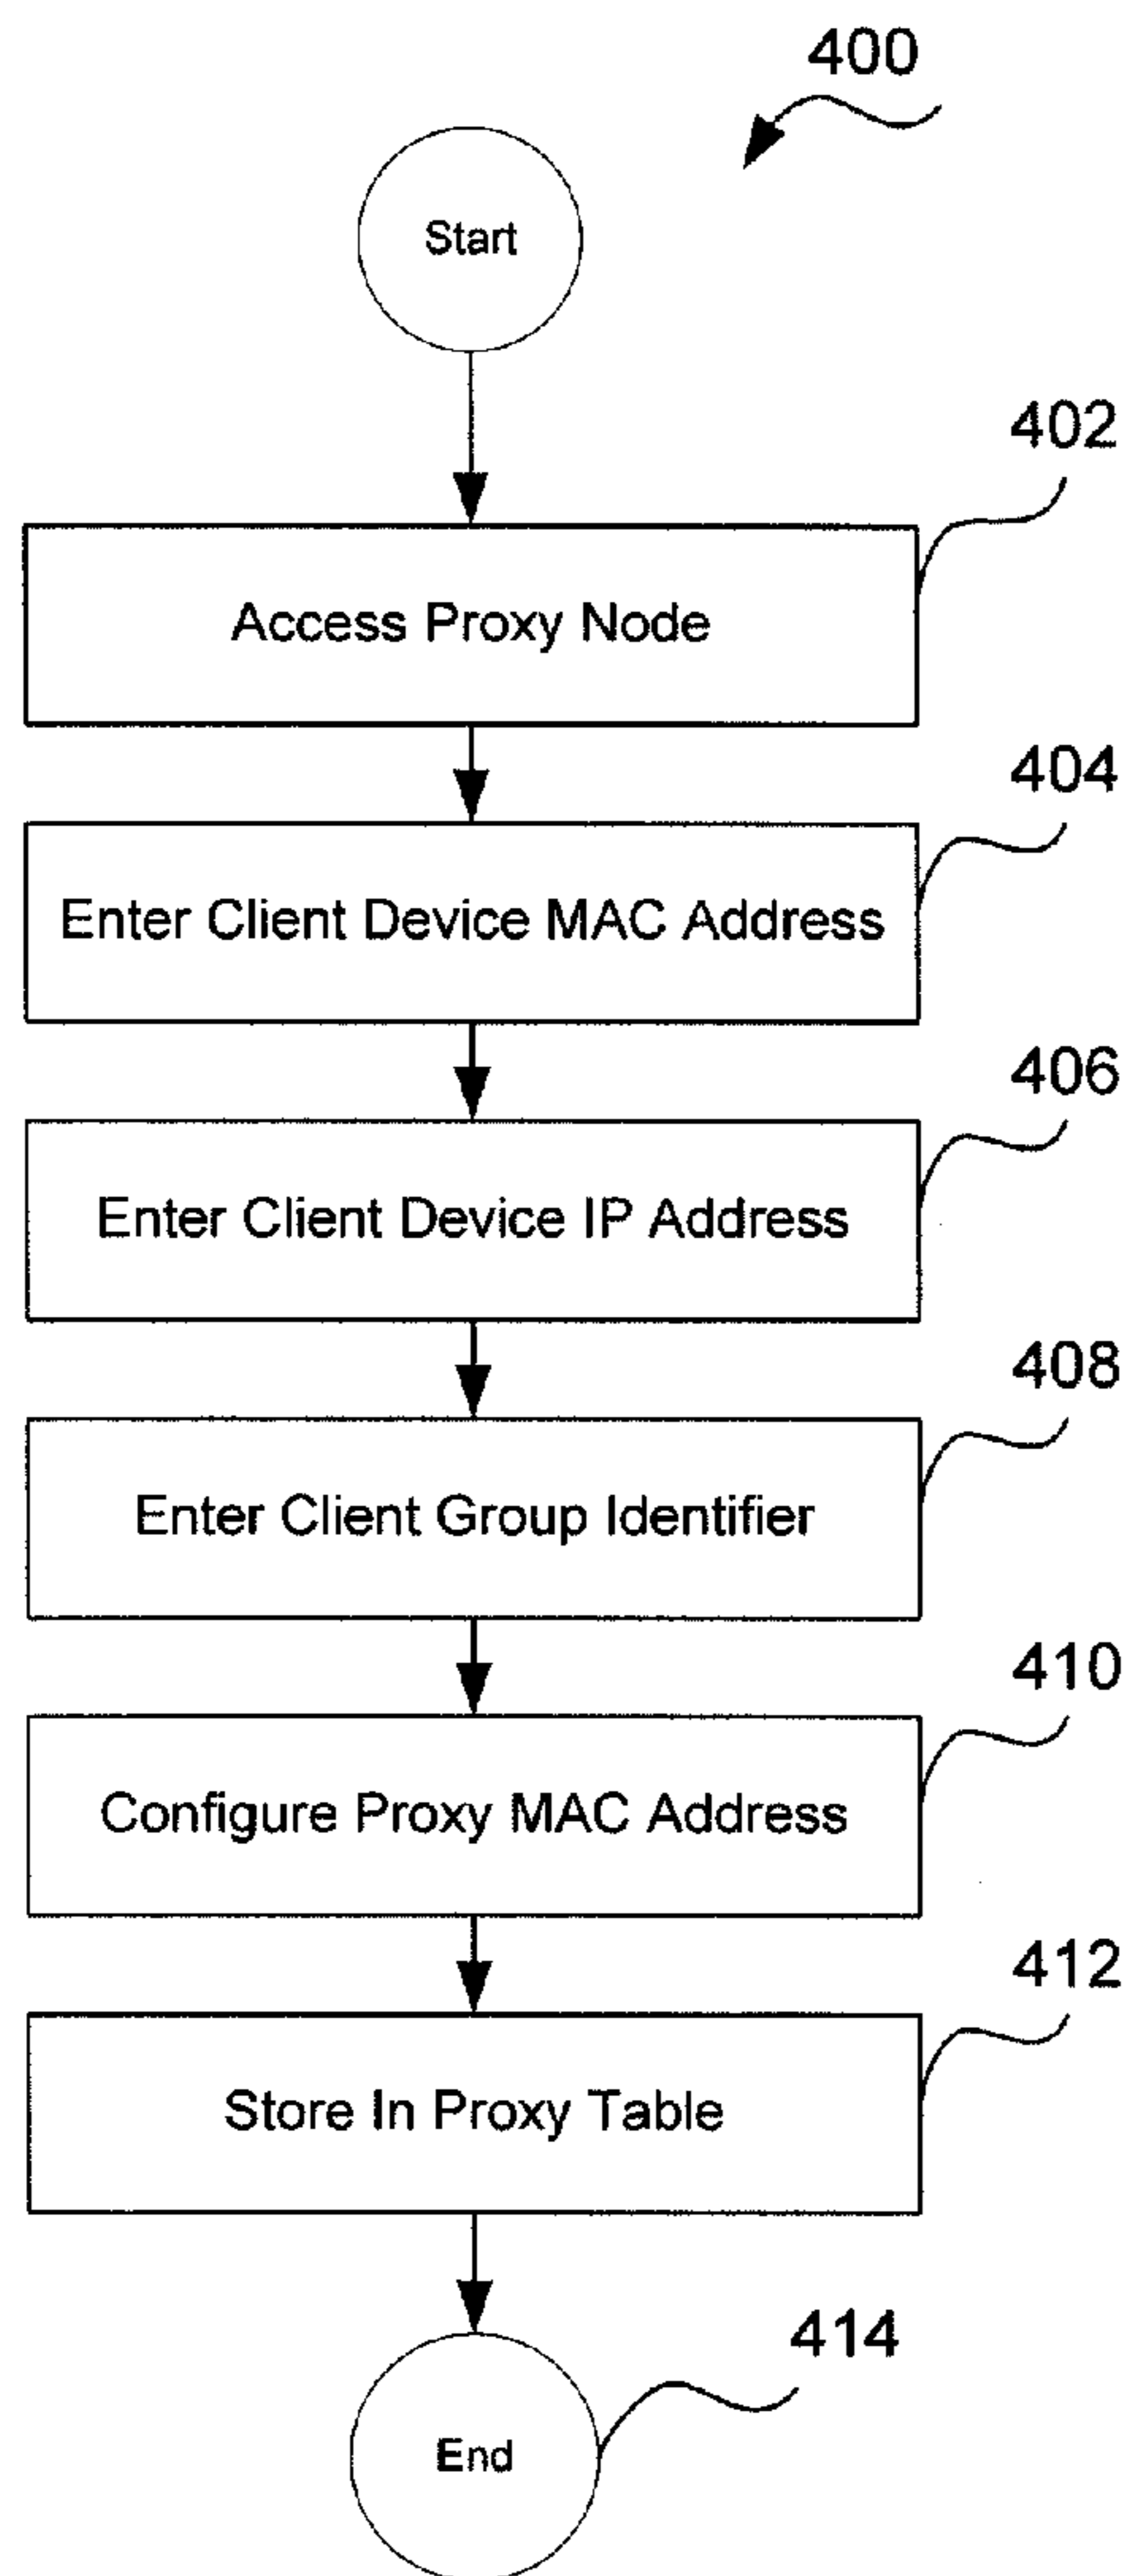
400

Start

402

Access Proxy Node

404

Enter Client Device MAC Address

406

Enter Client Device IP Address

408

Enter Client Group Identifier

410

Configure Proxy MAC Address

412

Store In Proxy Table

414

End